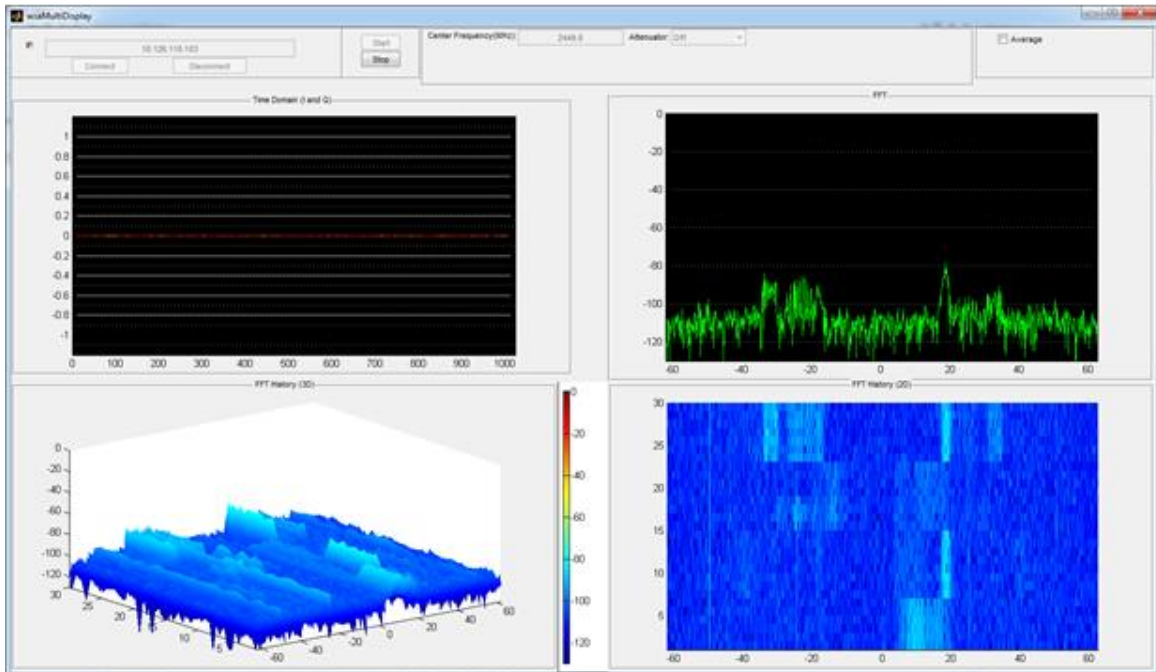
wcaMultiDisplay

IP: 10.126.118.103
Connect
Disconnect
Start
Stop
Center Frequency(MHz): 2449.8
Attenuator: Off
Average

Time Domain (I and Q)
1
0.8
0.6
0.4
0.2
0
-0.2
-0.4
-0.6
-0.8
-1
0 100 200 300 400 500 600 700 800 900 1000

FFT
0
-20
-40
-60
-80
-100
-120
-60 -40 -20 0 20 40 60

FFT History (3D)
0
-20
-40
-60
-80
-100
-120
30 25 20 15 10 5
-60 -40 -20 0 20 40 60

0
-20
-40
-60
-80
-100
-120

FFT History (2D)
30
25
20
15
10
5
-60 -40 -20 0 20 40 60